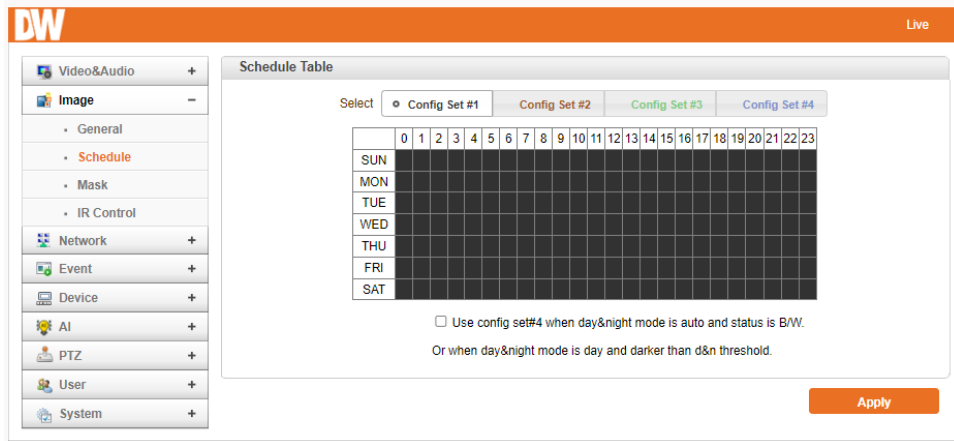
DW

Live

Video&Audio +

Image −

General

Schedule

Mask

IR Control

Network +

Event +

Device +

AI +

PTZ +

User +

System +

Schedule Table

Select Config Set #1 Config Set #2 Config Set #3 Config Set #4

| | 0 | 1 | 2 | 3 | 4 | 5 | 6 | 7 | 8 | 9 | 10 | 11 | 12 | 13 | 14 | 15 | 16 | 17 | 18 | 19 | 20 | 21 | 22 | 23 |
|---|---|---|---|---|---|---|---|---|---|---|---|---|---|---|---|---|---|---|---|---|---|---|---|---|
| SUN | | | | | | | | | | | | | | | | | | | | | | | | |
| MON | | | | | | | | | | | | | | | | | | | | | | | | |
| TUE | | | | | | | | | | | | | | | | | | | | | | | | |
| WED | | | | | | | | | | | | | | | | | | | | | | | | |
| THU | | | | | | | | | | | | | | | | | | | | | | | | |
| FRI | | | | | | | | | | | | | | | | | | | | | | | | |
| SAT | | | | | | | | | | | | | | | | | | | | | | | | |

Use config set#4 when day&night mode is auto and status is B/W.

Or when day&night mode is day and darker than d&n threshold.

Apply